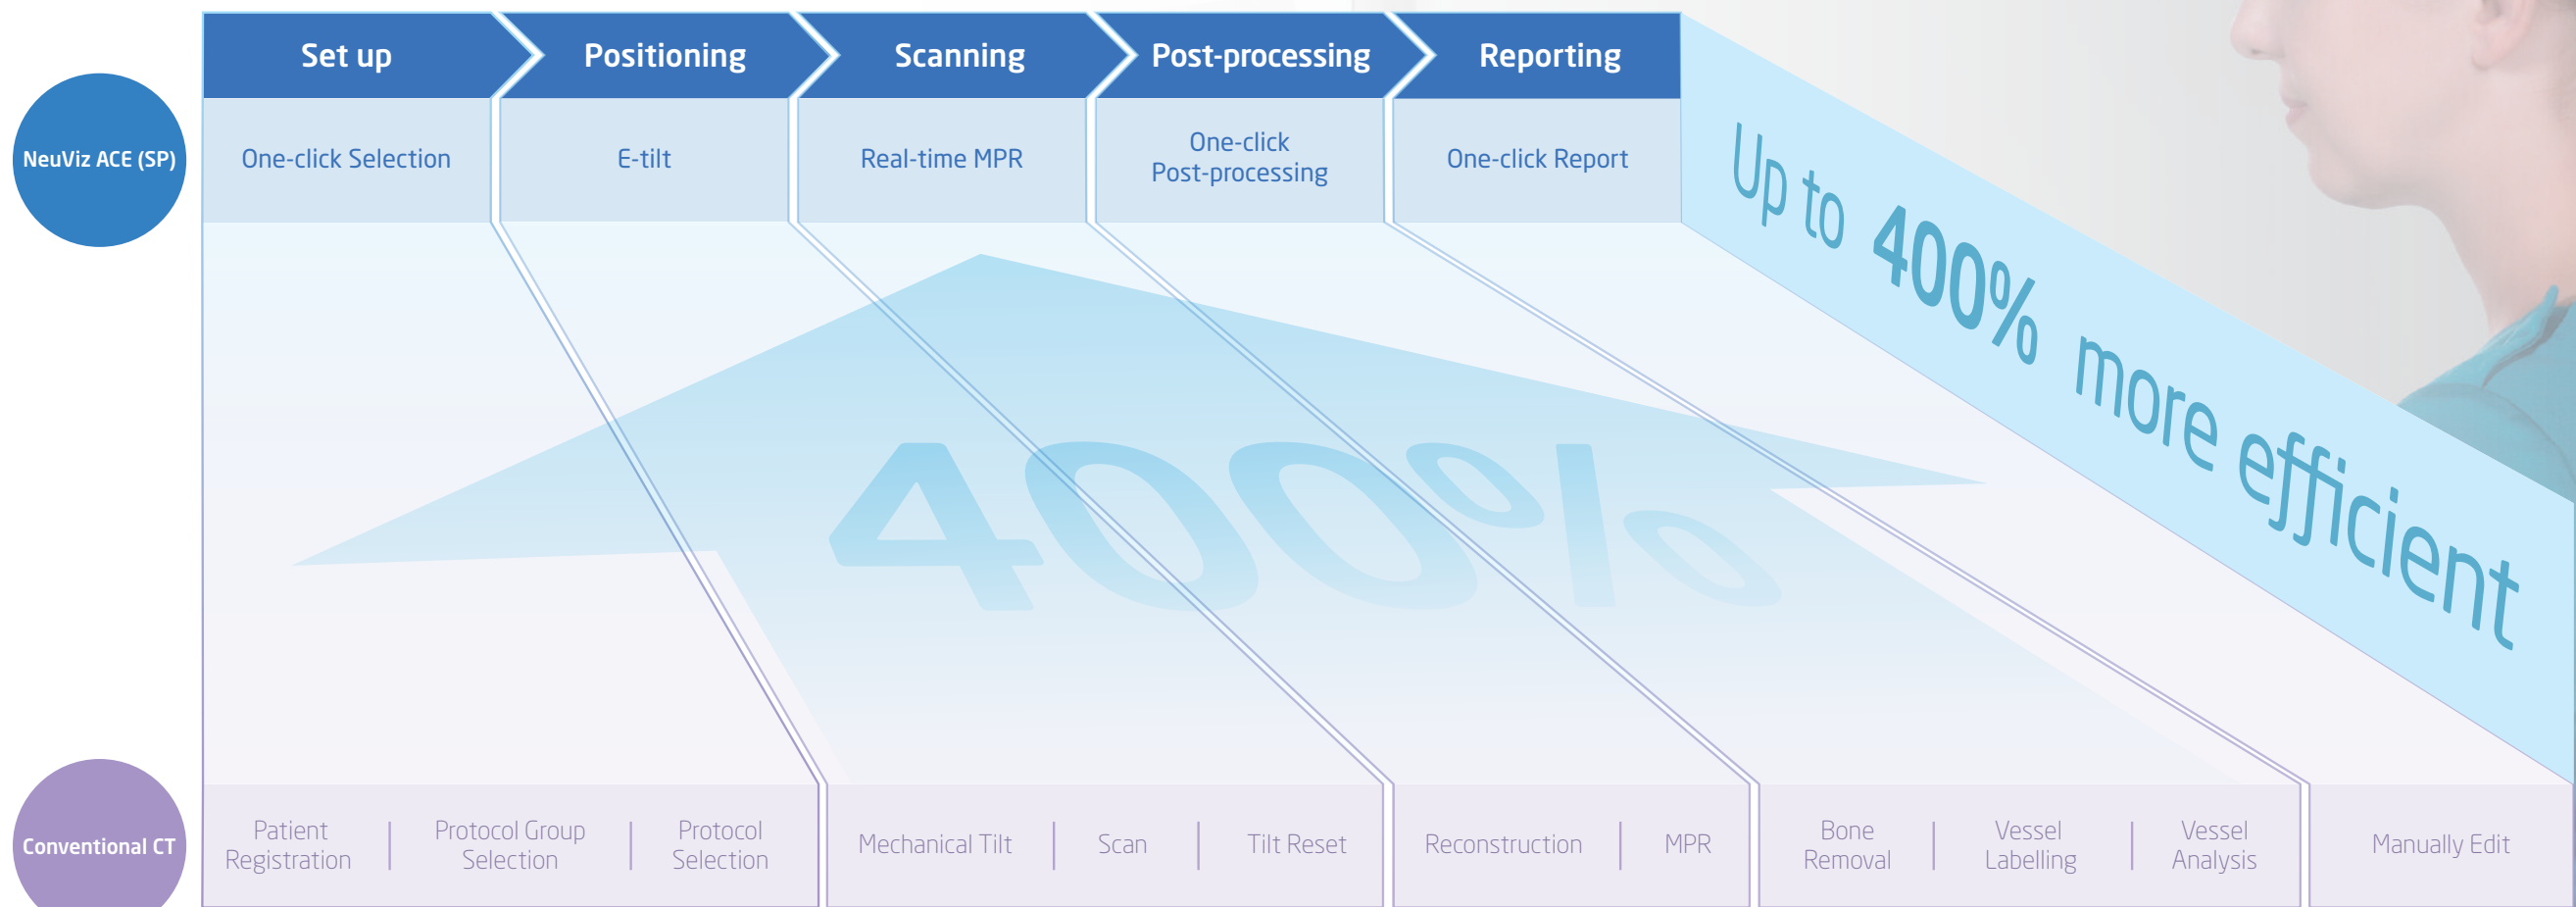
NeuViz ACE (SP)

Set up
Positioning
Scanning
Post-processing
Reporting

One-click Selection
E-tilt
Real-time MPR
One-click Post-processing
One-click Report

Up to 400% more efficient

400%

Conventional CT

Patient Registration | Protocol Group Selection | Protocol Selection
Mechanical Tilt | Scan | Tilt Reset
Reconstruction | MPR
Bone Removal | Vessel Labelling | Vessel Analysis
Manually Edit